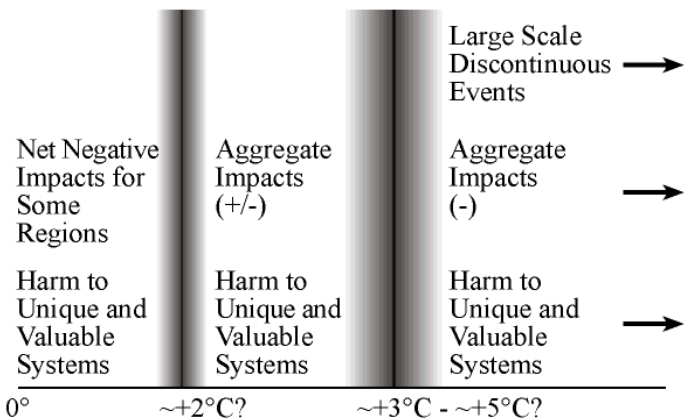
Large Scale Discontinuous Events

Net Negative Impacts for Some Regions

Aggregate Impacts (+/-)

Aggregate Impacts (-)

Harm to Unique and Valuable Systems

Harm to Unique and Valuable Systems

Harm to Unique and Valuable Systems

0°

~+2°C?

~+3°C - ~+5°C?